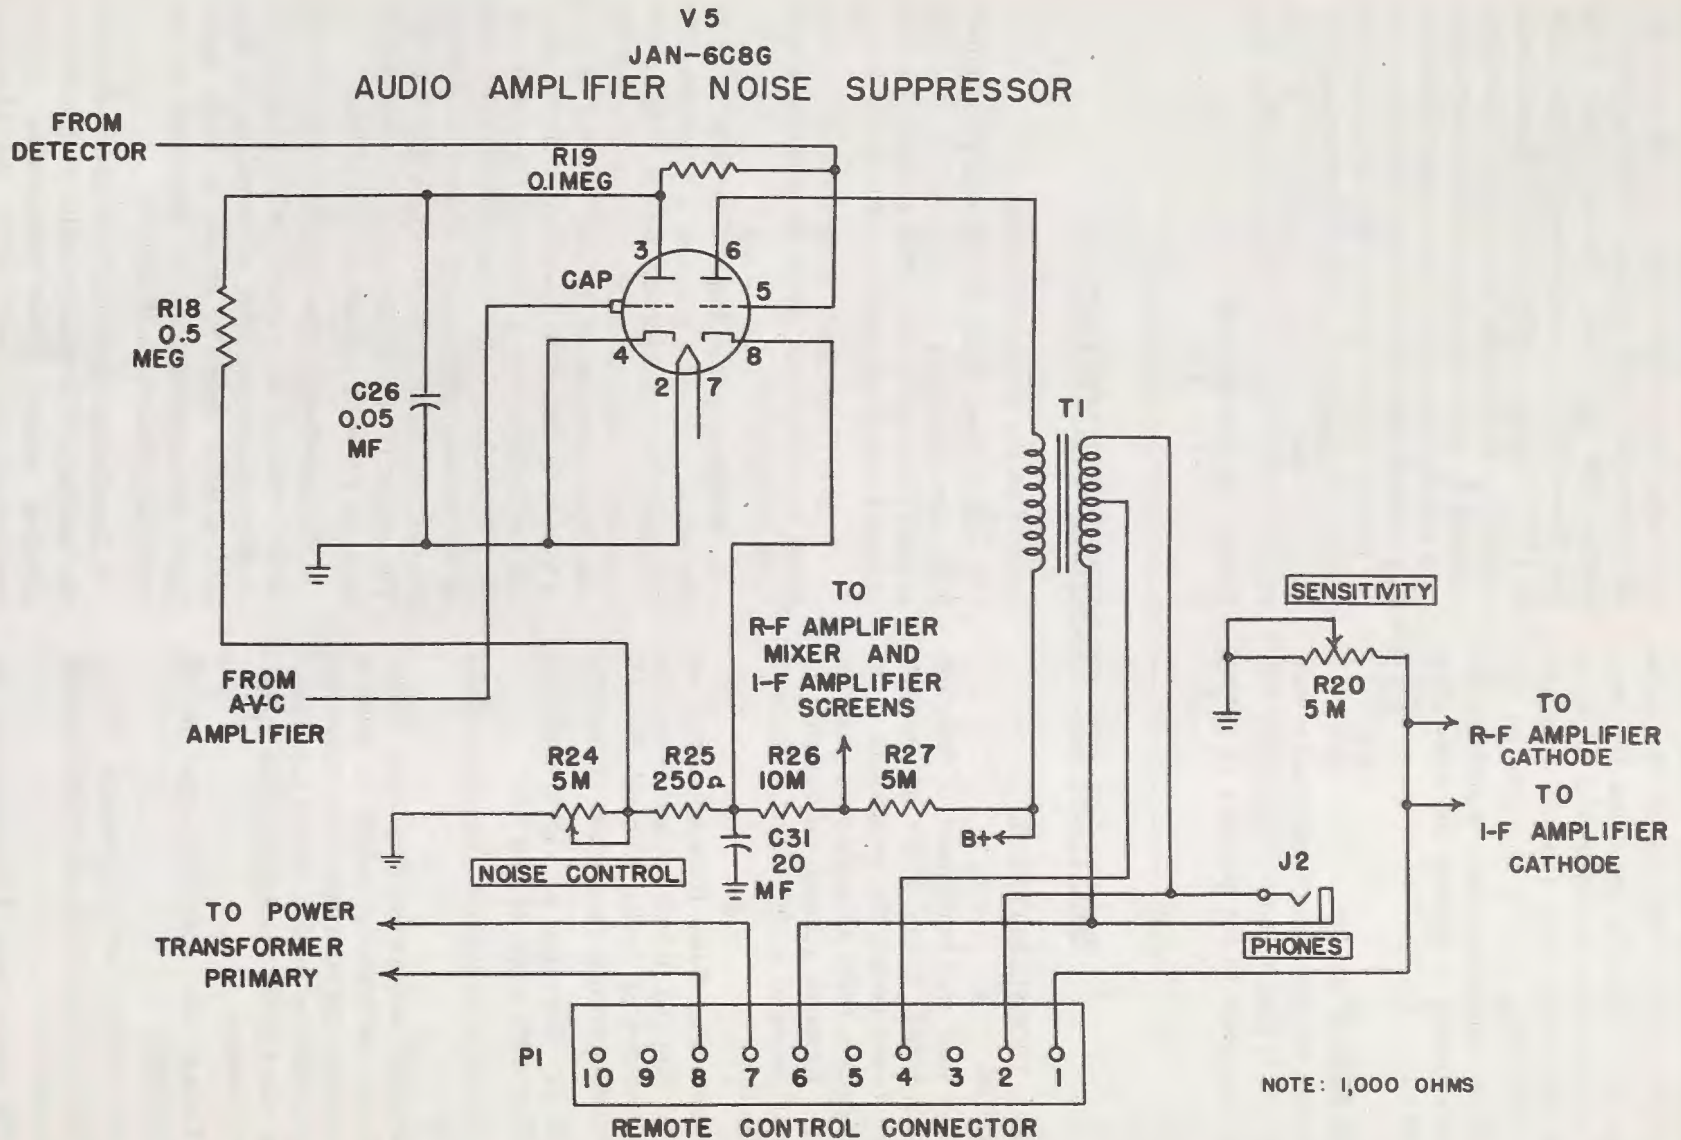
V5
JAN-6C8G
AUDIO AMPLIFIER NOISE SUPPRESSOR

FROM DETECTOR

R19
0.1MEG

3
6
CAP
5
4
8
2
7

R18
0.5
MEG

C26
0.05
MF

T1

TO
R-F AMPLIFIER
MIXER AND
I-F AMPLIFIER
SCREENS

SENSITIVITY

R20
5 M

FROM
A-V-C
AMPLIFIER

TO
R-F AMPLIFIER
CATHODE

TO
I-F AMPLIFIER
CATHODE

R24
5M

R25
250Ω

R26
10M

R27
5M

B+

NOISE CONTROL

C31
20
MF

J2

TO POWER
TRANSFORMER
PRIMARY

PHONES

P1

10 9 8 7 6 5 4 3 2 1

REMOTE CONTROL CONNECTOR

NOTE: 1,000 OHMS